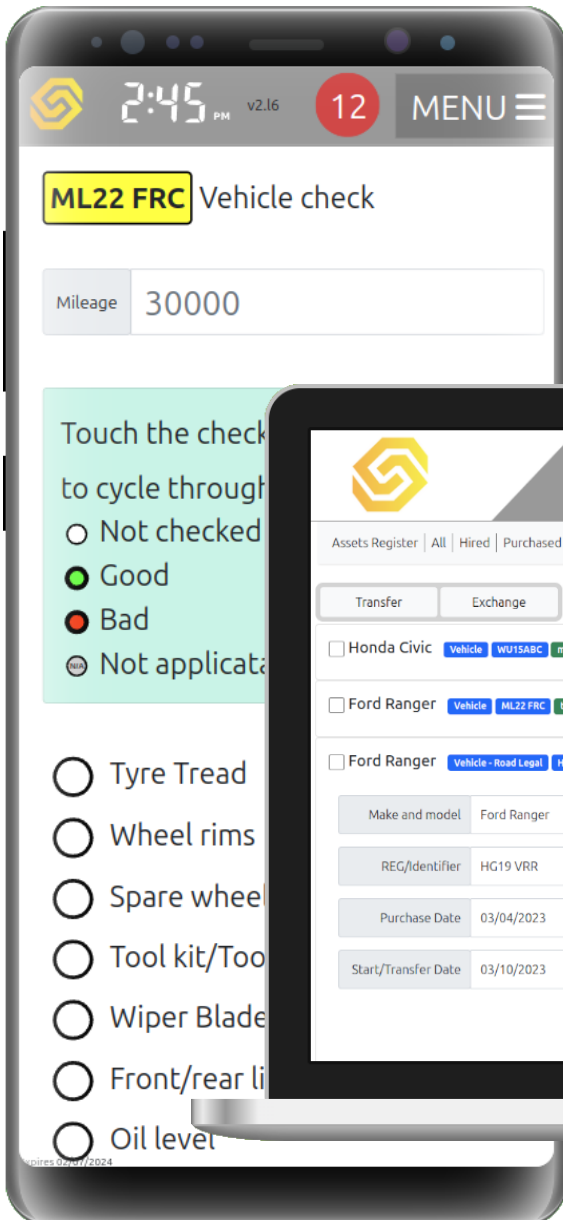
2:45 PM v2.l6 12 MENU

ML22 FRC Vehicle check

Mileage 30000

Touch the check

to cycle through

Not checked

Good

Bad

N/A Not applicab

Tyre Tread

Wheel rims

Spare wheel

Tool kit/Too

Wiper Blade

Front/rear li

Oil level

expires 02/07/2024

Assets Register | All | Hired | Purchased

Transfer | Exchange

Honda Civic Vehicle WU15ABC

Ford Ranger Vehicle ML22 FRC

Ford Ranger Vehicle - Road Legal

| | |
|---|---|
| Make and model | Ford Ranger |
| REG/Identifier | HG19 VRR |
| Purchase Date | 03/04/2023 |
| Start/Transfer Date | 03/10/2023 |